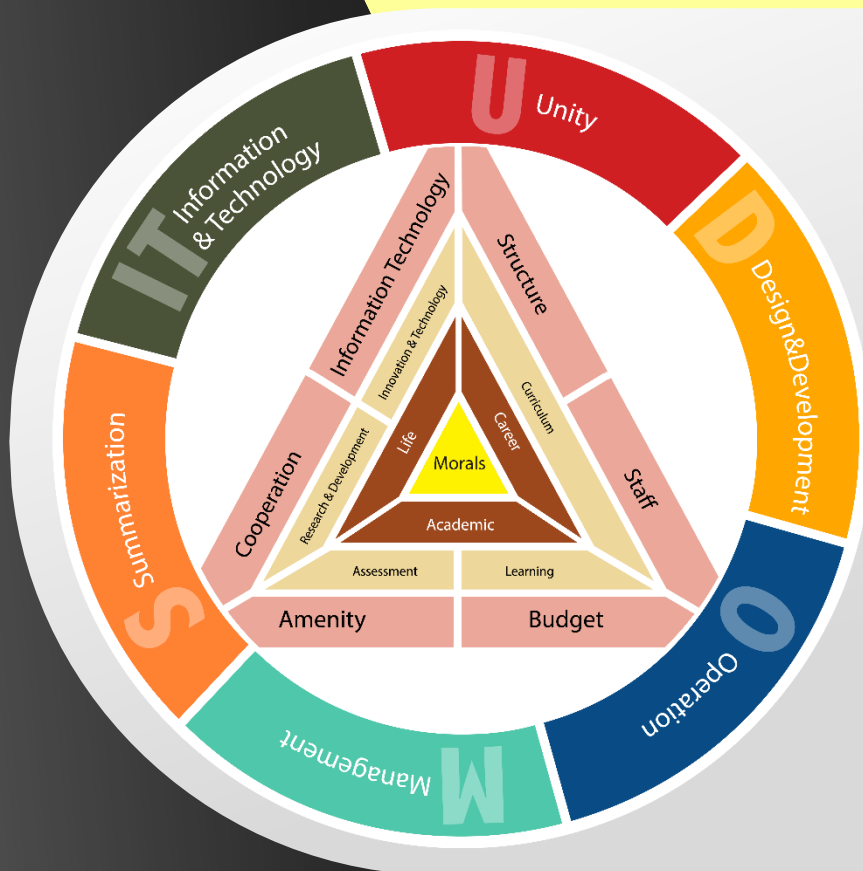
U Unity

D Design&Development

O Operation

M Management

S Summarization

IT Information & Technology

Information Technology

Structure

Staff

Budget

Amenity

Cooperation

Innovation & Technology

Curriculum

Learning

Assessment

Research & Development

Life

Career

Academic

Morals